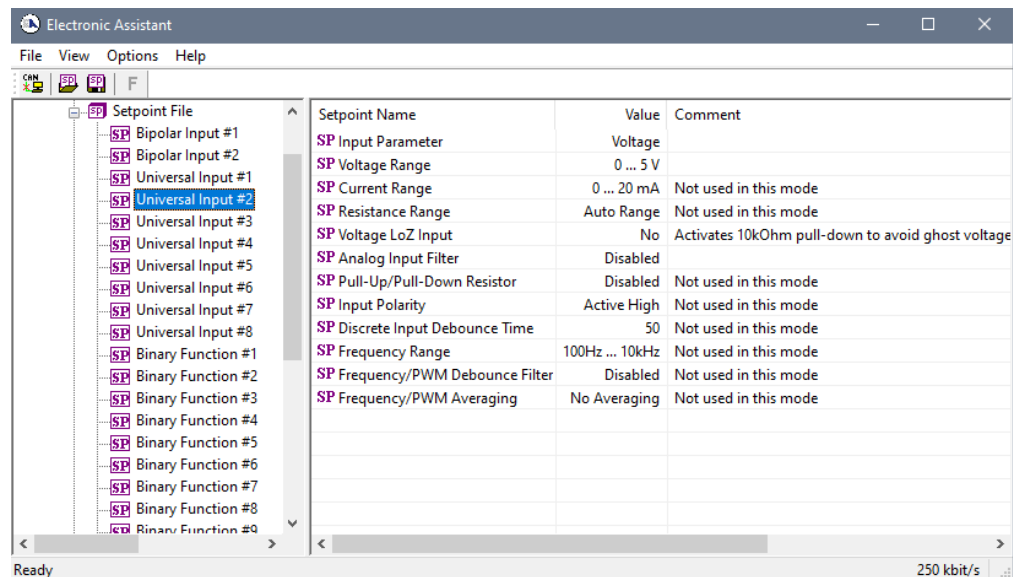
Electronic Assistant

File View Options Help

CAN SP SP F

SP Setpoint File
SP Bipolar Input #1
SP Bipolar Input #2
SP Universal Input #1
SP Universal Input #2
SP Universal Input #3
SP Universal Input #4
SP Universal Input #5
SP Universal Input #6
SP Universal Input #7
SP Universal Input #8
SP Binary Function #1
SP Binary Function #2
SP Binary Function #3
SP Binary Function #4
SP Binary Function #5
SP Binary Function #6
SP Binary Function #7
SP Binary Function #8
SP Binary Function #9

| Setpoint Name | Value | Comment |
|---|---|---|
| SP Input Parameter | Voltage | |
| SP Voltage Range | 0 ... 5 V | |
| SP Current Range | 0 ... 20 mA | Not used in this mode |
| SP Resistance Range | Auto Range | Not used in this mode |
| SP Voltage LoZ Input | No | Activates 10kOhm pull-down to avoid ghost voltage |
| SP Analog Input Filter | Disabled | |
| SP Pull-Up/Pull-Down Resistor | Disabled | Not used in this mode |
| SP Input Polarity | Active High | Not used in this mode |
| SP Discrete Input Debounce Time | 50 | Not used in this mode |
| SP Frequency Range | 100Hz ... 10kHz | Not used in this mode |
| SP Frequency/PWM Debounce Filter | Disabled | Not used in this mode |
| SP Frequency/PWM Averaging | No Averaging | Not used in this mode |

Ready 250 kbit/s